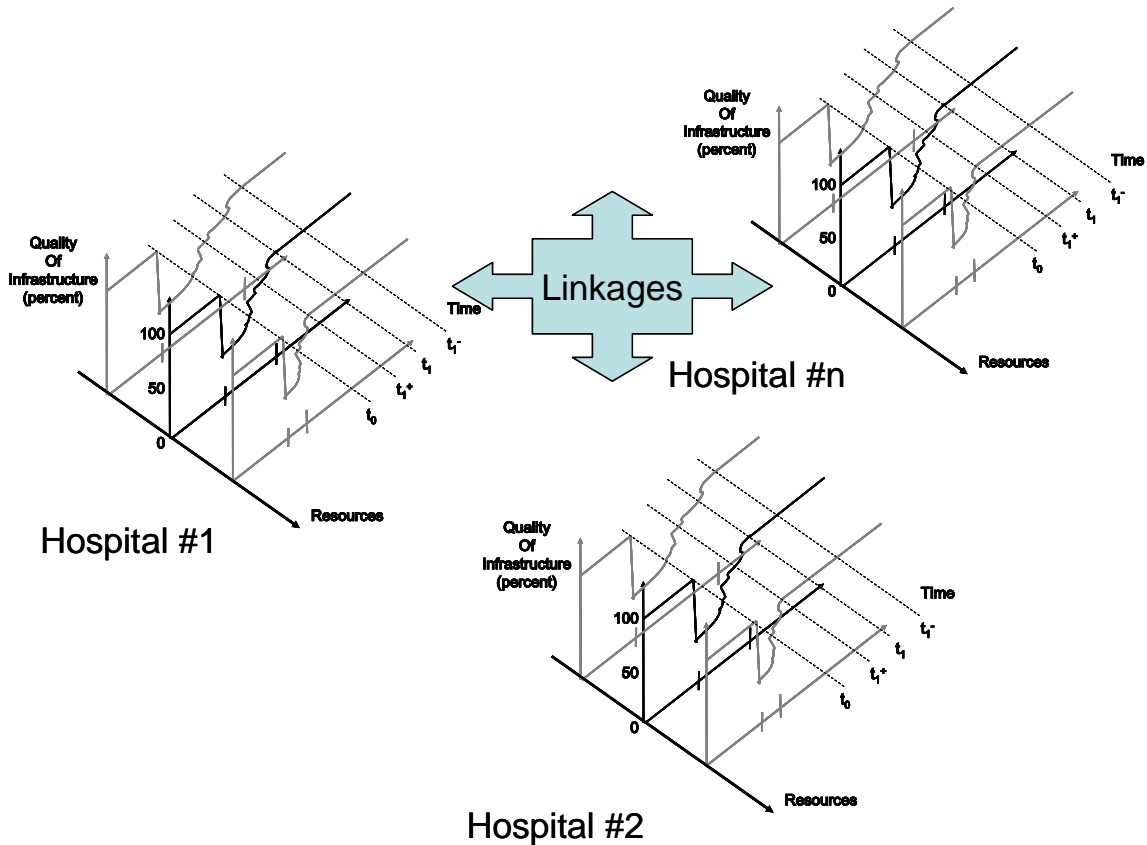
Quality Of Infrastructure (percent)

Time

100

50

0

$t_1^-$

$t_1$

$t_1^+$

$t_0$

Resources

Hospital #n

Linkages

Quality Of Infrastructure (percent)

Time

100

50

0

$t_1^-$

$t_1$

$t_1^+$

$t_0$

Resources

Hospital #1

Quality Of Infrastructure (percent)

Time

100

50

0

$t_1^-$

$t_1$

$t_1^+$

$t_0$

Resources

Hospital #2